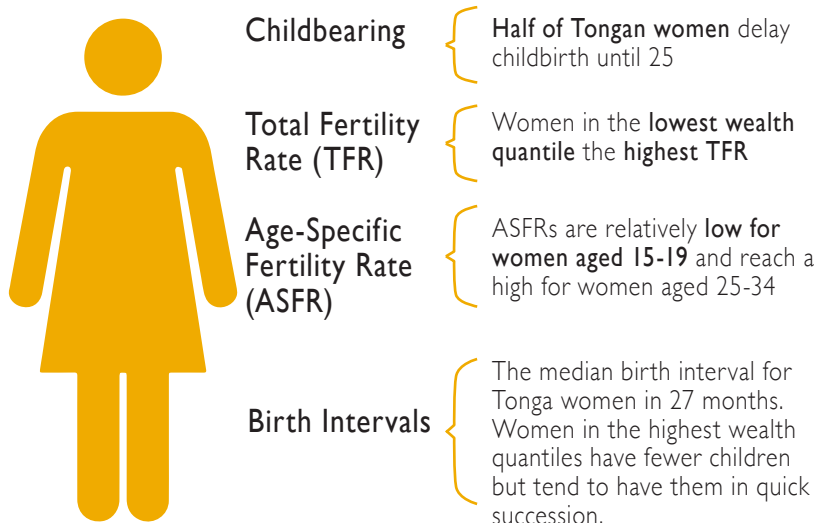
Childbearing

Half of Tongan women delay childbirth until 25

Total Fertility Rate (TFR)

Women in the lowest wealth quantile the highest TFR

Age-Specific Fertility Rate (ASFR)

ASFRs are relatively low for women aged 15-19 and reach a high for women aged 25-34

Birth Intervals

The median birth interval for Tonga women in 27 months. Women in the highest wealth quantiles have fewer children but tend to have them in quick succession.